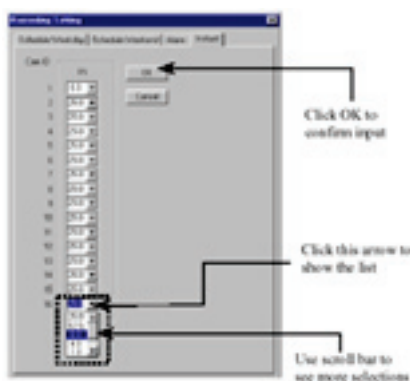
Recording Setting

Schedule(Weekday) | Schedule(Weekend) | Alarm | ForFrame

Cam ID

FPS

1
2
3
4
5
6
7
8
9
10
11
12
13
14
15
16

OK

Cancel

Click OK to confirm input

Click this arrow to show the list

Use scroll bar to see more selections